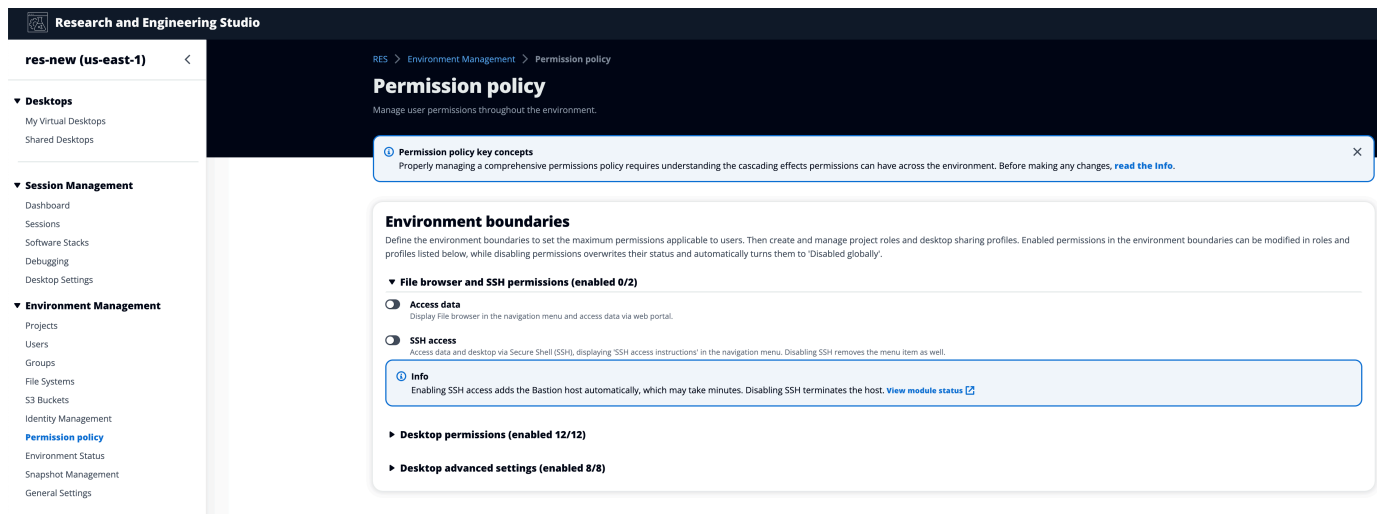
Research and Engineering Studio

res-new (us-east-1)

▼ Desktops
My Virtual Desktops
Shared Desktops

▼ Session Management
Dashboard
Sessions
Software Stacks
Debugging
Desktop Settings

▼ Environment Management
Projects
Users
Groups
File Systems
S3 Buckets
Identity Management
Permission policy
Environment Status
Snapshot Management
General Settings

RES > Environment Management > Permission policy

Permission policy
Manage user permissions throughout the environment.

Permission policy key concepts
Properly managing a comprehensive permissions policy requires understanding the cascading effects permissions can have across the environment. Before making any changes, read the Info.

Environment boundaries
Define the environment boundaries to set the maximum permissions applicable to users. Then create and manage project roles and desktop sharing profiles. Enabled permissions in the environment boundaries can be modified in roles and profiles listed below, while disabling permissions overwrites their status and automatically turns them to 'Disabled globally'.

▼ File browser and SSH permissions (enabled 0/2)

Access data
Display File browser in the navigation menu and access data via web portal.

SSH access
Access data and desktop via Secure Shell (SSH), displaying 'SSH access instructions' in the navigation menu. Disabling SSH removes the menu item as well.

Info
Enabling SSH access adds the Bastion host automatically, which may take minutes. Disabling SSH terminates the host. View module status

▶ Desktop permissions (enabled 12/12)

▶ Desktop advanced settings (enabled 8/8)